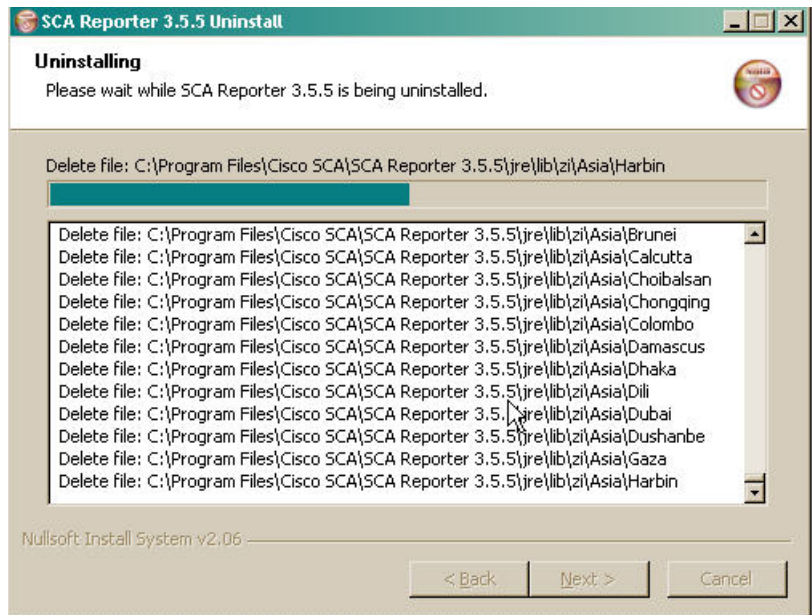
SCA Reporter 3.5.5 Uninstall

Uninstalling
Please wait while SCA Reporter 3.5.5 is being uninstalled.

Delete file: C:\Program Files\Cisco SCA\SCA Reporter 3.5.5\jre\lib\zi\Asia\Harbin

Delete file: C:\Program Files\Cisco SCA\SCA Reporter 3.5.5\jre\lib\zi\Asia\Brunei
Delete file: C:\Program Files\Cisco SCA\SCA Reporter 3.5.5\jre\lib\zi\Asia\Calcutta
Delete file: C:\Program Files\Cisco SCA\SCA Reporter 3.5.5\jre\lib\zi\Asia\Choibalsan
Delete file: C:\Program Files\Cisco SCA\SCA Reporter 3.5.5\jre\lib\zi\Asia\Chongqing
Delete file: C:\Program Files\Cisco SCA\SCA Reporter 3.5.5\jre\lib\zi\Asia\Colombo
Delete file: C:\Program Files\Cisco SCA\SCA Reporter 3.5.5\jre\lib\zi\Asia\Damascus
Delete file: C:\Program Files\Cisco SCA\SCA Reporter 3.5.5\jre\lib\zi\Asia\Dhaka
Delete file: C:\Program Files\Cisco SCA\SCA Reporter 3.5.5\jre\lib\zi\Asia\Dili
Delete file: C:\Program Files\Cisco SCA\SCA Reporter 3.5.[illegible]\jre\lib\zi\Asia\Dubai
Delete file: C:\Program Files\Cisco SCA\SCA Reporter 3.5.5\jre\lib\zi\Asia\Dushanbe
Delete file: C:\Program Files\Cisco SCA\SCA Reporter 3.5.5\jre\lib\zi\Asia\Gaza
Delete file: C:\Program Files\Cisco SCA\SCA Reporter 3.5.5\jre\lib\zi\Asia\Harbin

Nullsoft Install System v2.06

< Back
Next >
Cancel